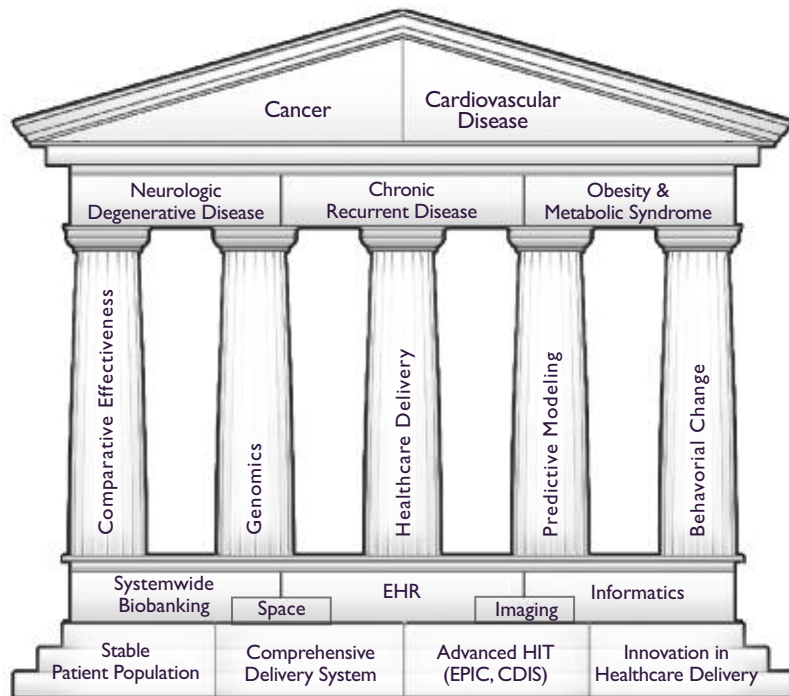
Cancer

Cardiovascular Disease

Neurologic Degenerative Disease

Chronic Recurrent Disease

Obesity & Metabolic Syndrome

Comparative Effectiveness

Genomics

Healthcare Delivery

Predictive Modeling

Behavorial Change

Systemwide Biobanking

EHR

Informatics

Space

Imaging

Stable Patient Population

Comprehensive Delivery System

Advanced HIT (EPIC, CDIS)

Innovation in Healthcare Delivery